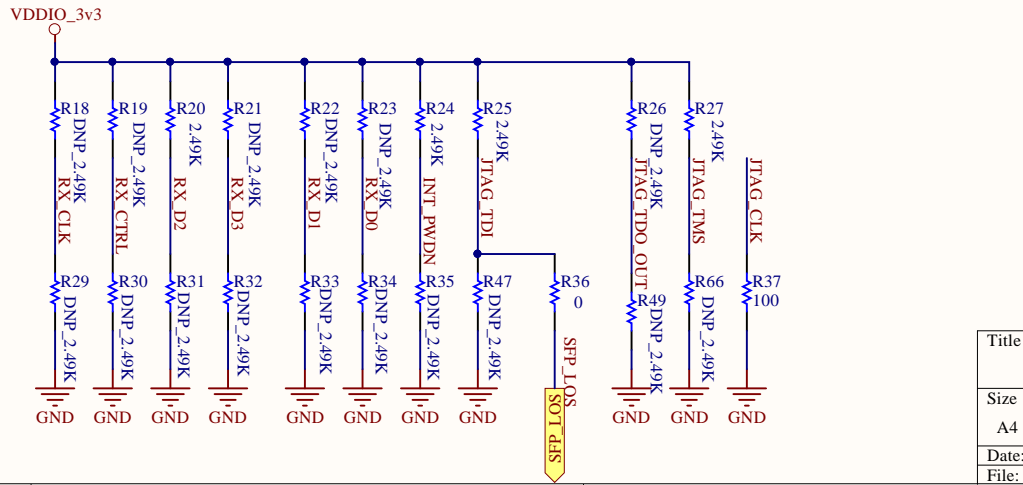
VDDIO_3v3

R18 DNP_2.49K RX_CLK
R19 DNP_2.49K RX_CTRL
R20 2.49K RX_D2
R21 DNP_2.49K RX_D3
R22 DNP_2.49K RX_D1
R23 DNP_2.49K RX_D0
R24 2.49K INT_PWDN
R25 2.49K JTAG_TDI
R26 DNP_2.49K JTAG_TDO_OUT
R27 2.49K JTAG_TMS
JTAG_CLK

R29 DNP_2.49K
R30 DNP_2.49K
R31 DNP_2.49K
R32 DNP_2.49K
R33 DNP_2.49K
R34 DNP_2.49K
R35 DNP_2.49K
R47 DNP_2.49K
R36 0
SFP_LOS
R49 DNP_2.49K
R66 DNP_2.49K
R37 100

GND GND GND GND GND GND GND GND SFP_LOS GND GND GND

Title
Size
A4
Date:
File: